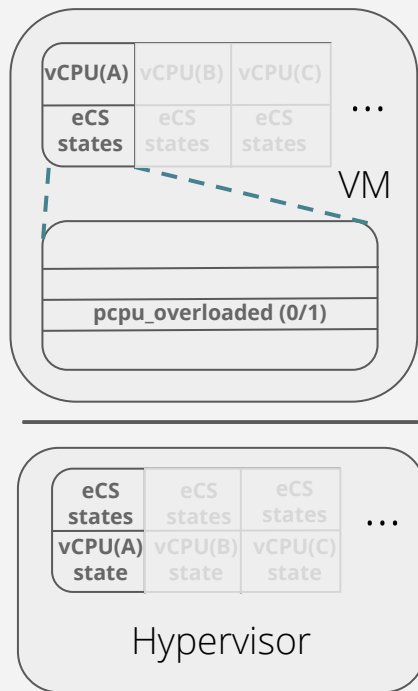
| vCPU(A) | vCPU(B) | vCPU(C) |
|---|---|---|
| eCS states | eCS states | eCS states |

...

VM

pcpu_overloaded (0/1)

| eCS states | eCS states | eCS states |
|---|---|---|
| vCPU(A) state | vCPU(B) state | vCPU(C) state |

...

Hypervisor